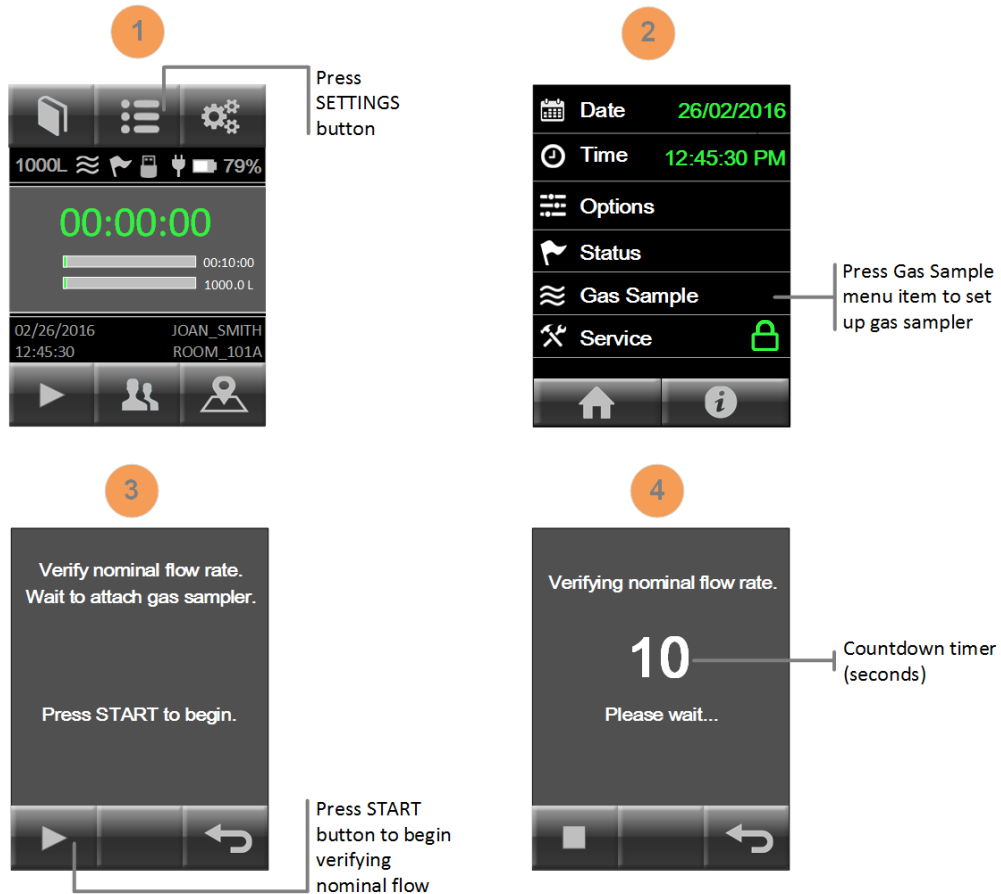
1

Press SETTINGS button

1000L 79%

00:00:00

00:10:00

1000.0 L

02/26/2016 JOAN_SMITH

12:45:30 ROOM_101A

2

Date 26/02/2016

Time 12:45:30 PM

Options

Status

Gas Sample

Service

Press Gas Sample menu item to set up gas sampler

3

Verify nominal flow rate. Wait to attach gas sampler.

Press START to begin.

Press START button to begin verifying nominal flow

4

Verifying nominal flow rate.

10

Please wait...

Countdown timer (seconds)